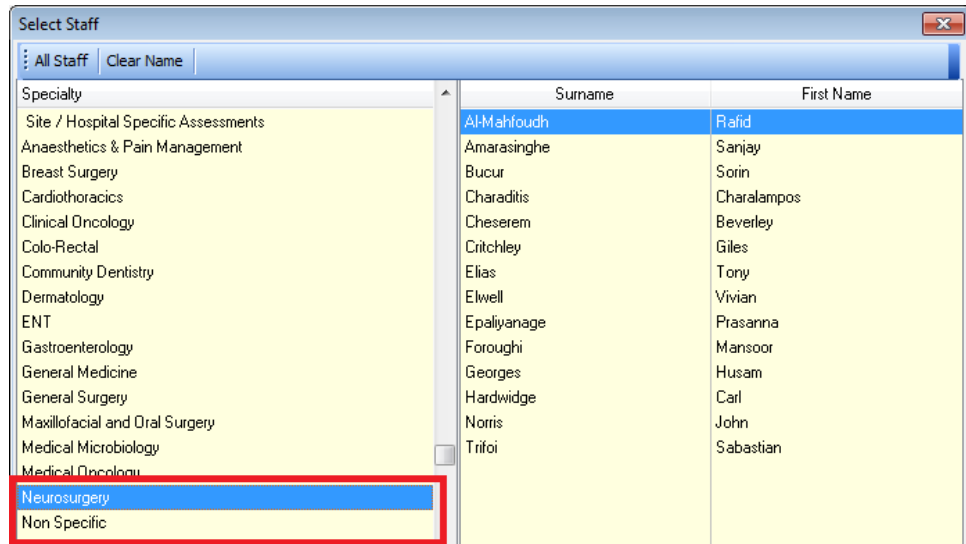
Select Staff

All Staff | Clear Name

Specialty
Site / Hospital Specific Assessments
Anaesthetics & Pain Management
Breast Surgery
Cardiothoracics
Clinical Oncology
Colo-Rectal
Community Dentistry
Dermatology
ENT
Gastroenterology
General Medicine
General Surgery
Maxillofacial and Oral Surgery
Medical Microbiology
Medical Oncology
Neurosurgery
Non Specific

| Surname | First Name |
|---|---|
| Al-Mahfoudh | Rafid |
| Amarasinghe | Sanjay |
| Bucur | Sorin |
| Charaditis | Charalampos |
| Cheserem | Beverley |
| Critchley | Giles |
| Elias | Tony |
| Elwell | Vivian |
| Epaliyanage | Prasanna |
| Foroughi | Mansoor |
| Georges | Husam |
| Hardwidge | Carl |
| Norris | John |
| Trifoi | Sabastian |